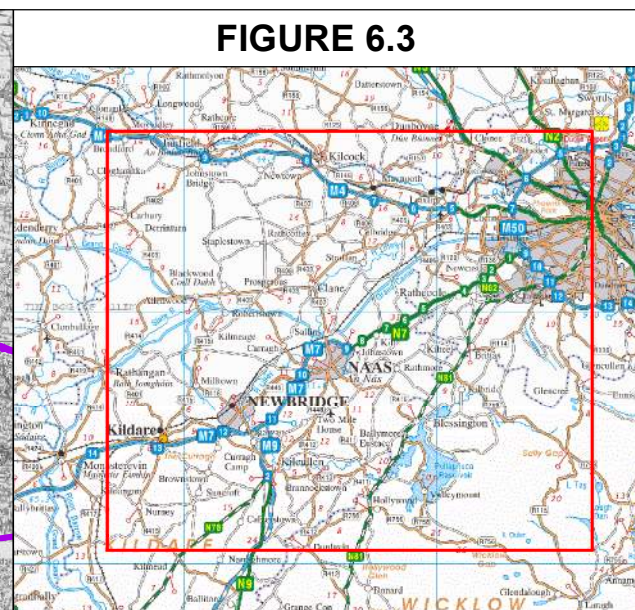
FIGURE 6.3

Rathmolyon
Longwood
Dunshaughlin
Dunboyne
Swords
Kinnegad
Clonard
Enfield
Kilcock
Maynooth
M4
M50
Johnstown Bridge
Newtown
Carbury
Derrinturn
Staplestown
Prosperous
Clane
Straffan
Celbridge
Lucan
Newcastle
Rathcoole
N7
M7
Allenwood
Robertstown
Kilmeage
Sallins
Johnstown
Kill
NAAS
An Nás
Rathmore
N81
Rathangan
Milltown
NEWBRIDGE
Blessington
Kildare
M9
Kilcullen
Two Mile House
Ballymore Eustace
Monasterevin
Curragh Camp
Brannockstown
Hollywood
Brownstown
Nurney
N78
Calverstown
Donard
Dunlavin
WICKLOW
Glendalough
N9
KILDARE
Kildangan
Ballitore
Grange Con
Kinneagh
Narraghmore
M7
M9
N81
N7